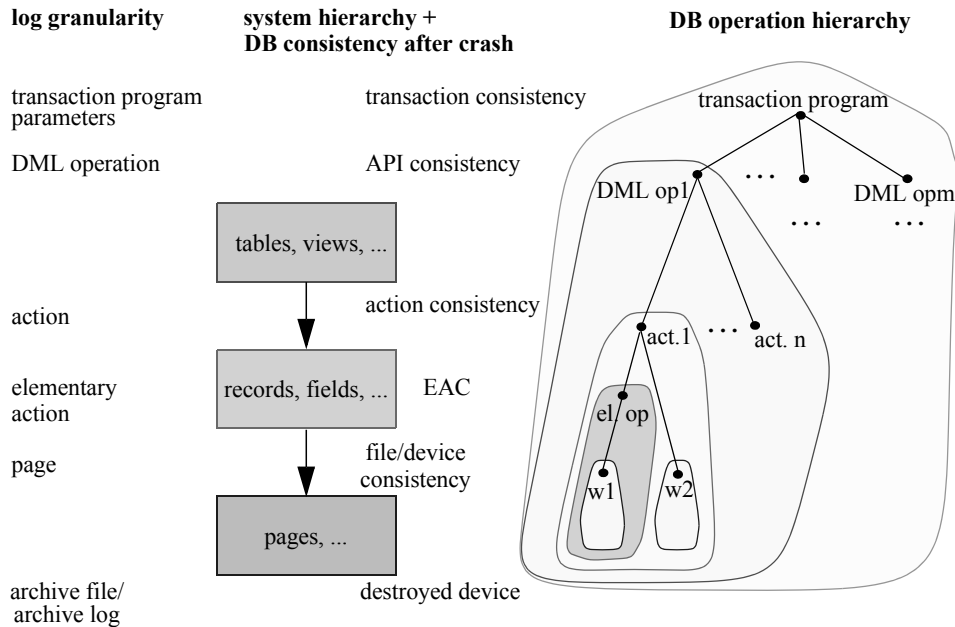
log granularity

system hierarchy + DB consistency after crash

DB operation hierarchy

transaction program parameters

transaction consistency

transaction program

DML operation

API consistency

DML op1

. . .

DML opm

. . .

. . .

tables, views, ...

action

action consistency

act. 1

. . .

act. n

elementary action

records, fields, ...

EAC

el. op

page

file/device consistency

w1

w2

pages, ...

archive file/ archive log

destroyed device